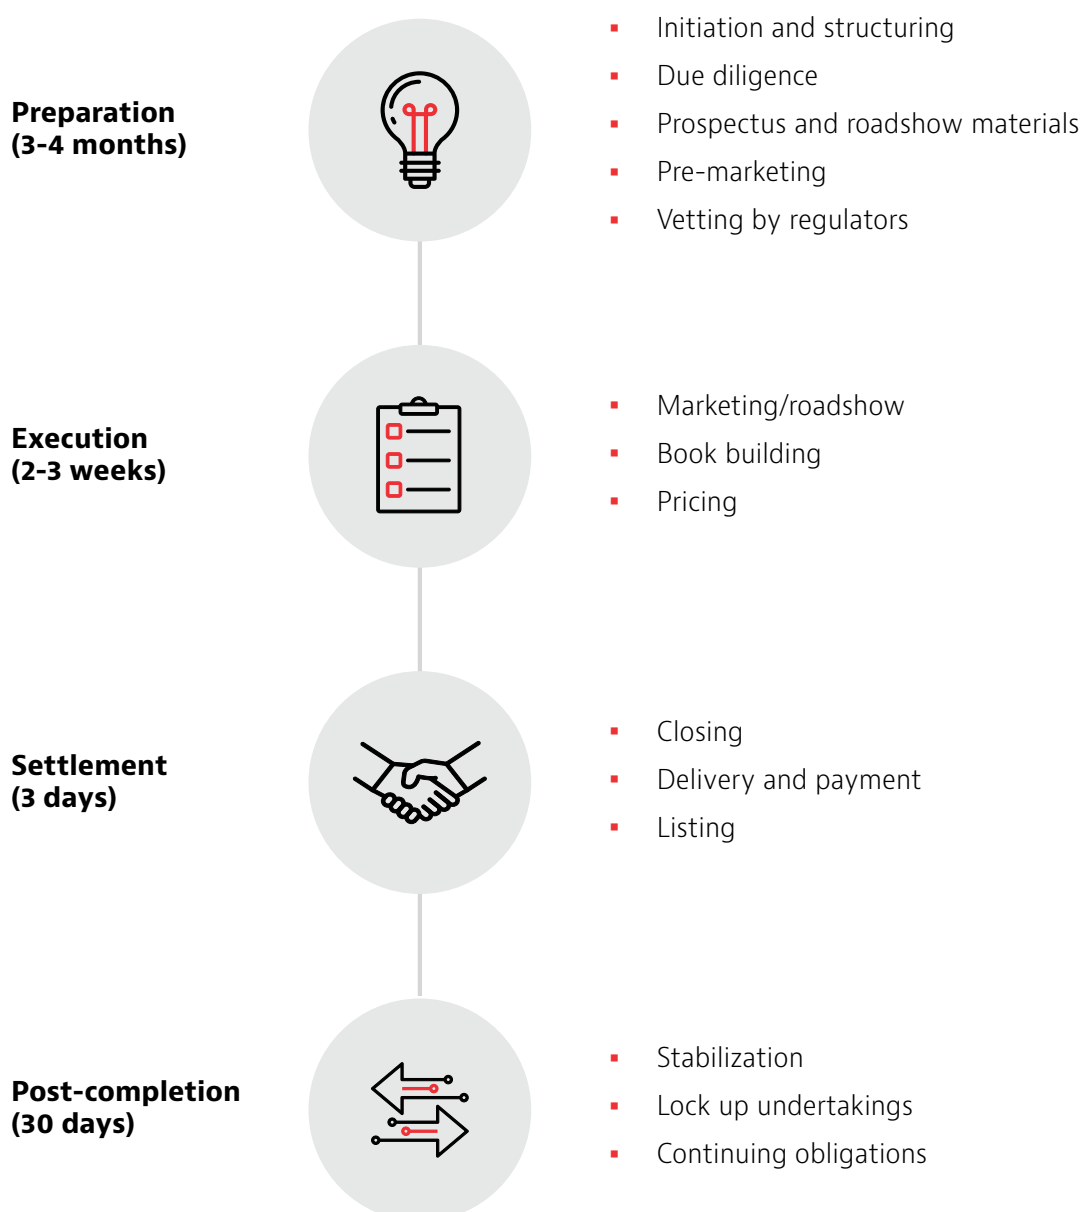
**Preparation (3-4 months)**

- Initiation and structuring
- Due diligence
- Prospectus and roadshow materials
- Pre-marketing
- Vetting by regulators

**Execution (2-3 weeks)**

- Marketing/roadshow
- Book building
- Pricing

**Settlement (3 days)**

- Closing
- Delivery and payment
- Listing

**Post-completion (30 days)**

- Stabilization
- Lock up undertakings
- Continuing obligations